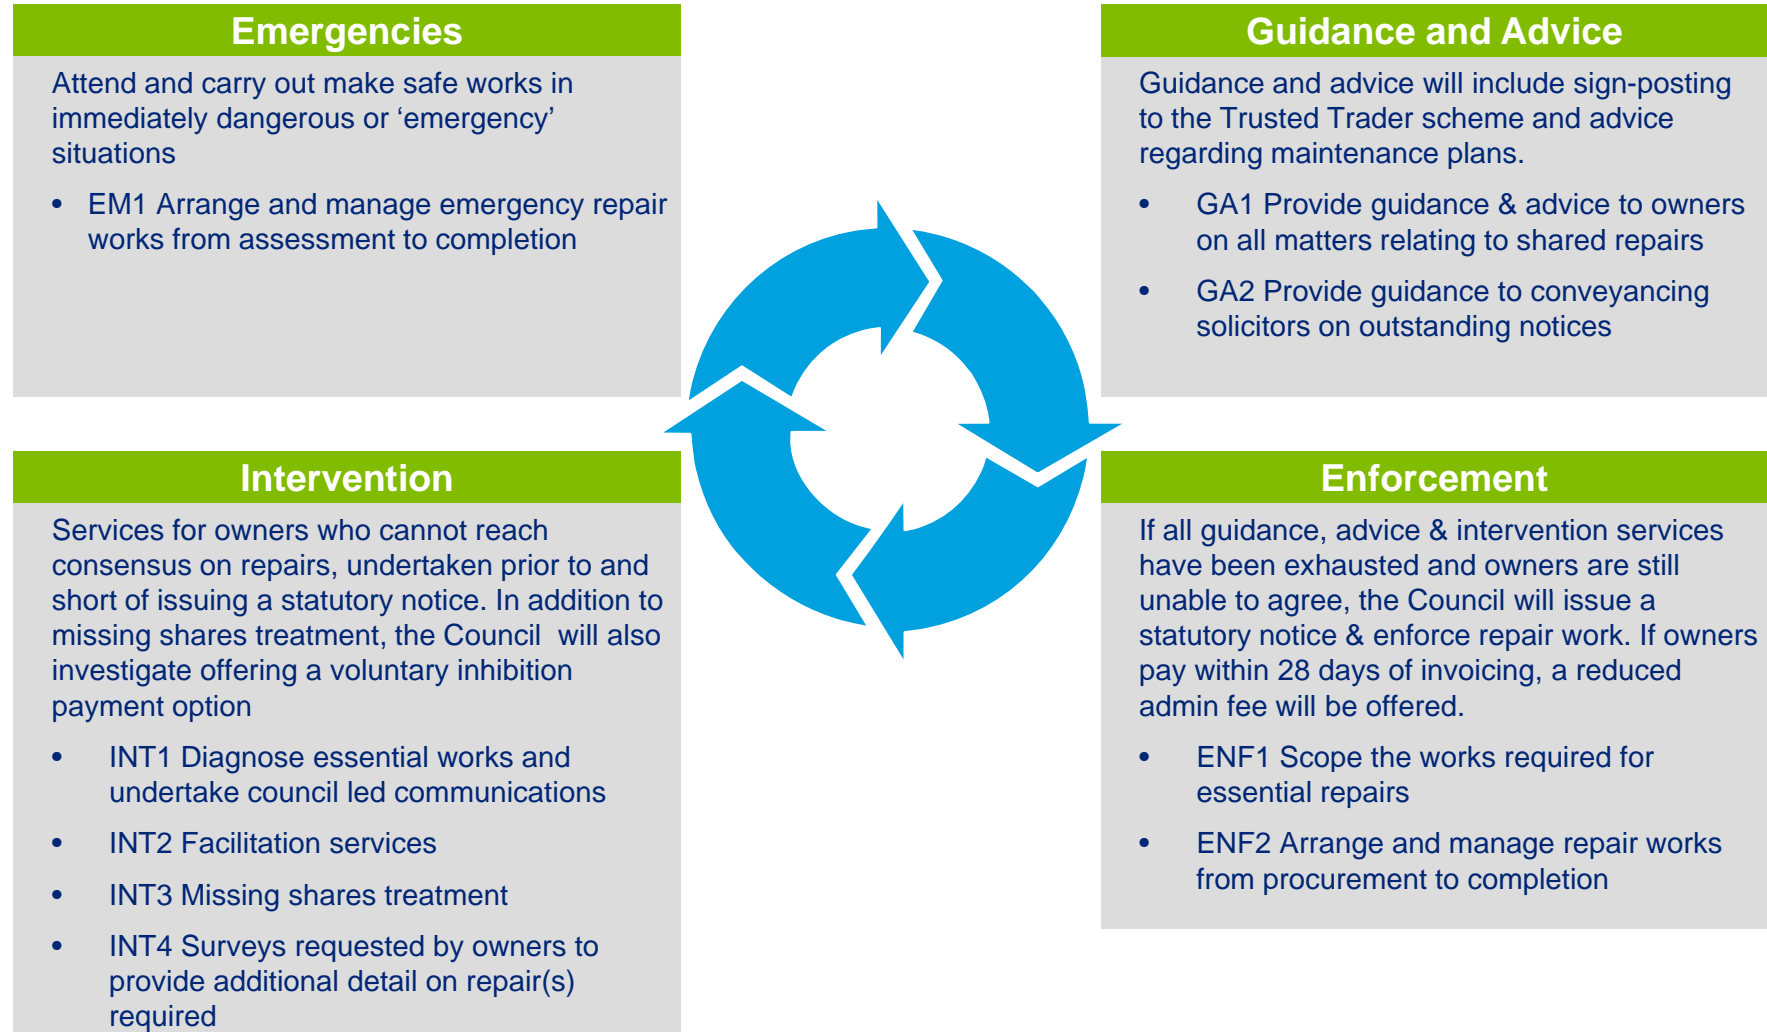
Emergencies

Attend and carry out make safe works in immediately dangerous or 'emergency' situations

• EM1 Arrange and manage emergency repair works from assessment to completion

Guidance and Advice

Guidance and advice will include sign-posting to the Trusted Trader scheme and advice regarding maintenance plans.

• GA1 Provide guidance & advice to owners on all matters relating to shared repairs

• GA2 Provide guidance to conveyancing solicitors on outstanding notices

Intervention

Services for owners who cannot reach consensus on repairs, undertaken prior to and short of issuing a statutory notice. In addition to missing shares treatment, the Council will also investigate offering a voluntary inhibition payment option

• INT1 Diagnose essential works and undertake council led communications

• INT2 Facilitation services

• INT3 Missing shares treatment

• INT4 Surveys requested by owners to provide additional detail on repair(s) required

Enforcement

If all guidance, advice & intervention services have been exhausted and owners are still unable to agree, the Council will issue a statutory notice & enforce repair work. If owners pay within 28 days of invoicing, a reduced admin fee will be offered.

• ENF1 Scope the works required for essential repairs

• ENF2 Arrange and manage repair works from procurement to completion